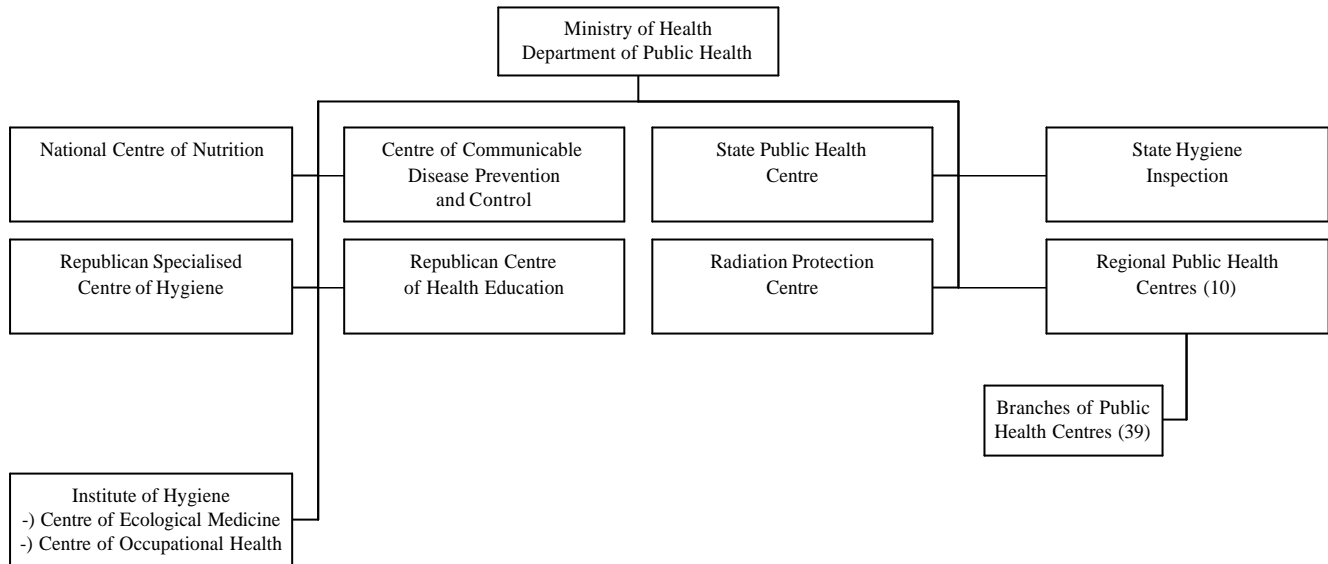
Ministry of Health
Department of Public Health

National Centre of Nutrition

Centre of Communicable Disease Prevention and Control

State Public Health Centre

State Hygiene Inspection

Republican Specialised Centre of Hygiene

Republican Centre of Health Education

Radiation Protection Centre

Regional Public Health Centres (10)

Branches of Public Health Centres (39)

Institute of Hygiene
-) Centre of Ecological Medicine
-) Centre of Occupational Health